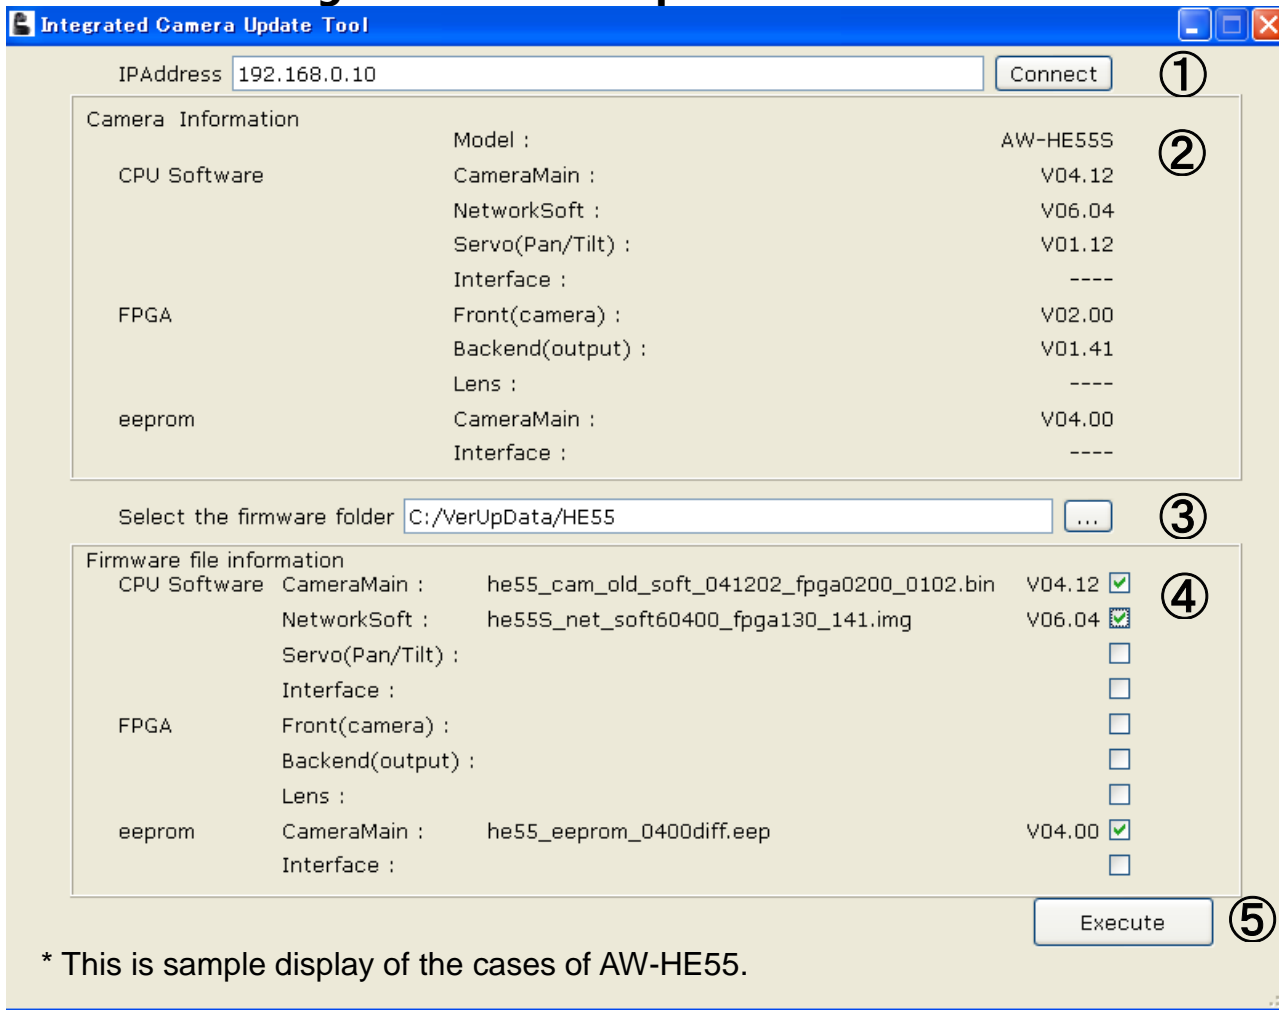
Integrated Camera Update Tool

IPAddress 192.168.0.10 Connect ①

Camera Information ②

| | | |
|---|---|---|
| | Model : | AW-HE55S |
| CPU Software | CameraMain : | V04.12 |
| | NetworkSoft : | V06.04 |
| | Servo(Pan/Tilt) : | V01.12 |
| | Interface : | ---- |
| FPGA | Front(camera) : | V02.00 |
| | Backend(output) : | V01.41 |
| | Lens : | ---- |
| eeprom | CameraMain : | V04.00 |
| | Interface : | ---- |

Select the firmware folder C:/VerUpData/HE55 ... ③

Firmware file information ④

| | | | |
|---|---|---|---|
| CPU Software | CameraMain : | he55_cam_old_soft_041202_fpga0200_0102.bin | V04.12 |
| | NetworkSoft : | he55S_net_soft60400_fpga130_141.img | V06.04 |
| | Servo(Pan/Tilt) : | | |
| | Interface : | | |
| FPGA | Front(camera) : | | |
| | Backend(output) : | | |
| | Lens : | | |
| eeprom | CameraMain : | he55_eeprom_0400diff.eep | V04.00 |
| | Interface : | | |

Execute ⑤

* This is sample display of the cases of AW-HE55.